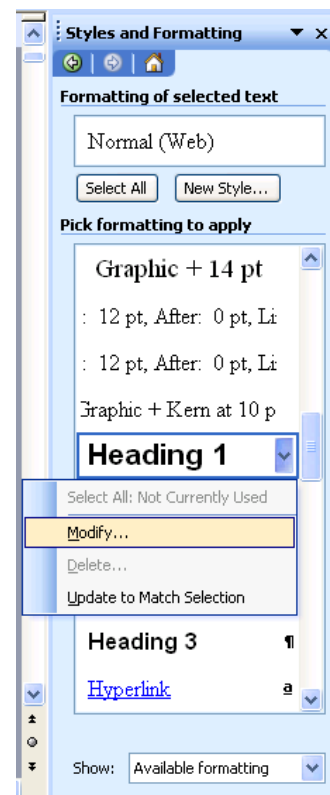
Styles and Formatting

Formatting of selected text

Normal (Web)

Select All

New Style...

Pick formatting to apply

Graphic + 14 pt

: 12 pt, After: 0 pt, Li

: 12 pt, After: 0 pt, Li

Graphic + Kern at 10 p

Heading 1

Select All: Not Currently Used

Modify...

Delete...

Update to Match Selection

Heading 3 ¶

Hyperlink a

Show: Available formatting